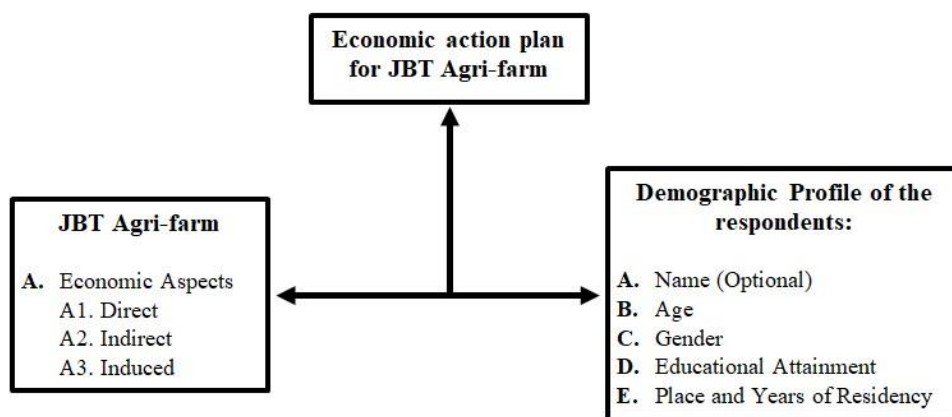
Economic action plan for JBT Agri-farm

JBT Agri-farm

A. Economic Aspects
A1. Direct
A2. Indirect
A3. Induced

Demographic Profile of the respondents:

A. Name (Optional)
B. Age
C. Gender
D. Educational Attainment
E. Place and Years of Residency